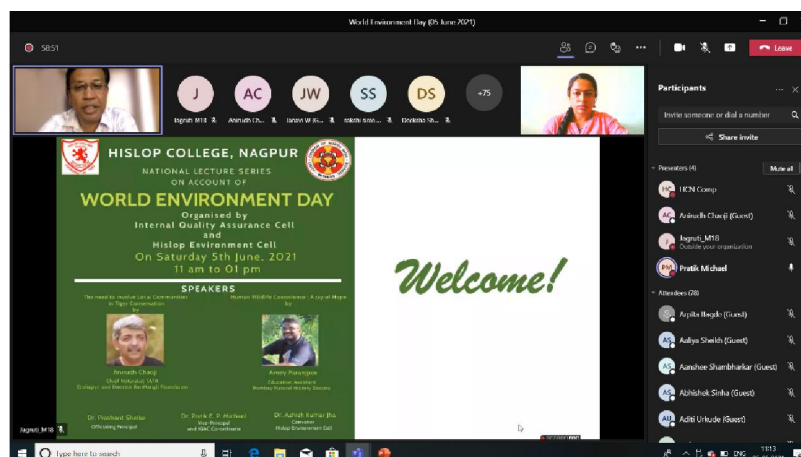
World Environment Day (05 June 2021)

58:51

Leave

J
Jagruti_M18

AC
Anirudh Ch...

JW
Janavi W.G...

SS
Saksha Sno...

DS
Deeksha Sh...

+75

Participants

Invite someone or dial a number

Share invite

Presenters (4)

Mute all

HCN Comp

Anirudh Chaoji (Guest)

Jagruti_M18
Outside your organization

Pratik Michael

Attendees (78)

Arpita Bagde (Guest)

Aaliya Sheikh (Guest)

Aanshee Shambharkar (Guest)

Abhishek Sinha (Guest)

Aditi Urkude (Guest)

HISLOP COLLEGE, NAGPUR

NATIONAL LECTURE SERIES
ON ACCOUNT OF

WORLD ENVIRONMENT DAY

Organised by
Internal Quality Assurance Cell
and
Hislop Environment Cell
On Saturday 5th June, 2021
11 am to 01 pm

SPEAKERS

The need to involve Local Communities in Tiger Conservation
by

Human Wildlife Coexistence : A crucial Hope
by

Anirudh Chaoji
Chief Naturalist, TATR
Ecologist and Director, Ela Foundation

Amoly Pawangoe
Education Assistant
Bombay Natural History Society

Dr. Prashant Sharke
Officiating Principal

Dr. Pratik E. P. Michael
Vice-Principal
and IQAC Coordinator

Dr. Ashish Kumar Jha
Convener
Hislop Environment Cell

Welcome!

Jagruti_M18

Type here to search

ENG
11:13